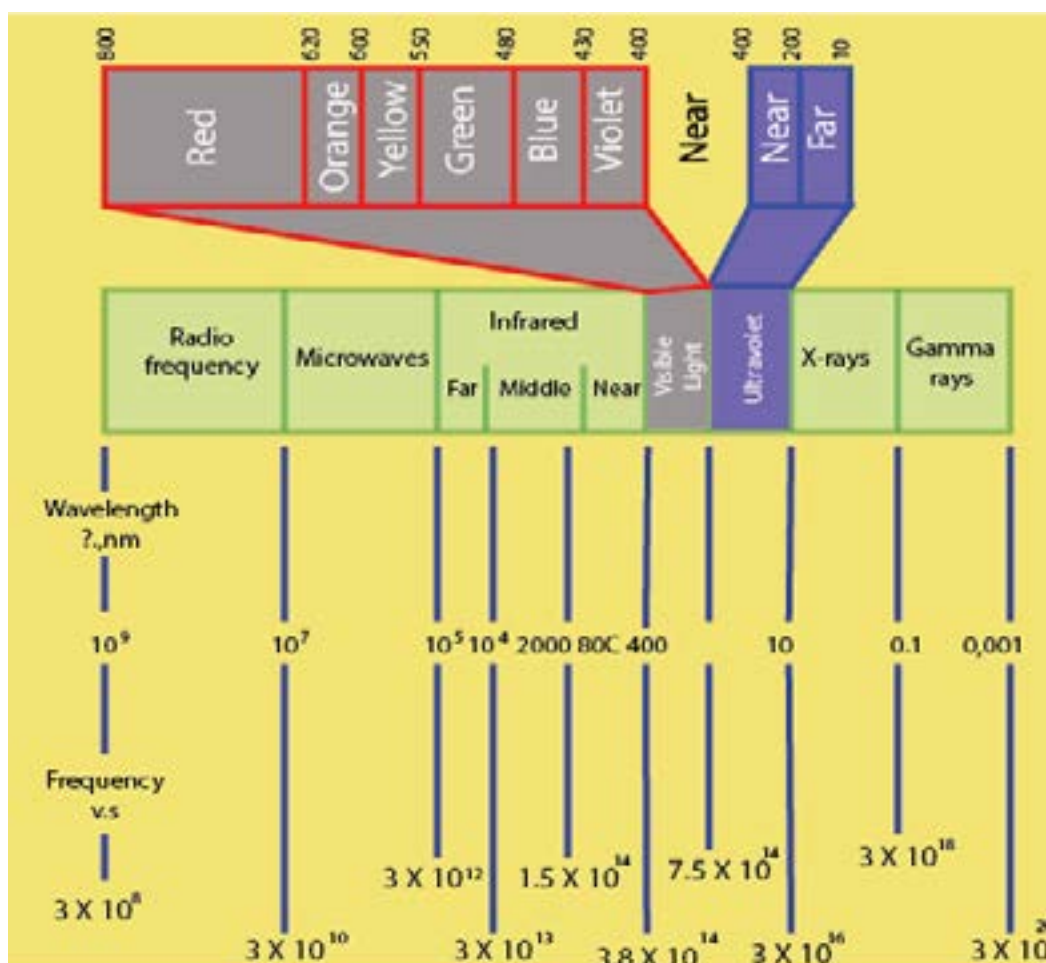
800 620 600 550 480 430 400

Red Orange Yellow Green Blue Violet

Near

400 200 10

Near Far

Radio frequency

Microwaves

Infrared

Far Middle Near

Visible Light

Ultraviolet

X-rays

Gamma rays

Wavelength ?.,nm

$10^9$ $10^7$ $10^5$ $10^4$ 2000 80C 400 10 0.1 0,001

Frequency v.s

$3 X 10^8$

$3 X 10^{10}$

$3 X 10^{12}$

$3 X 10^{13}$

$1.5 X 10^{14}$

$3.8 X 10^{14}$

$7.5 X 10^{14}$

$3 X 10^{16}$

$3 X 10^{18}$

3 X 10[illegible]